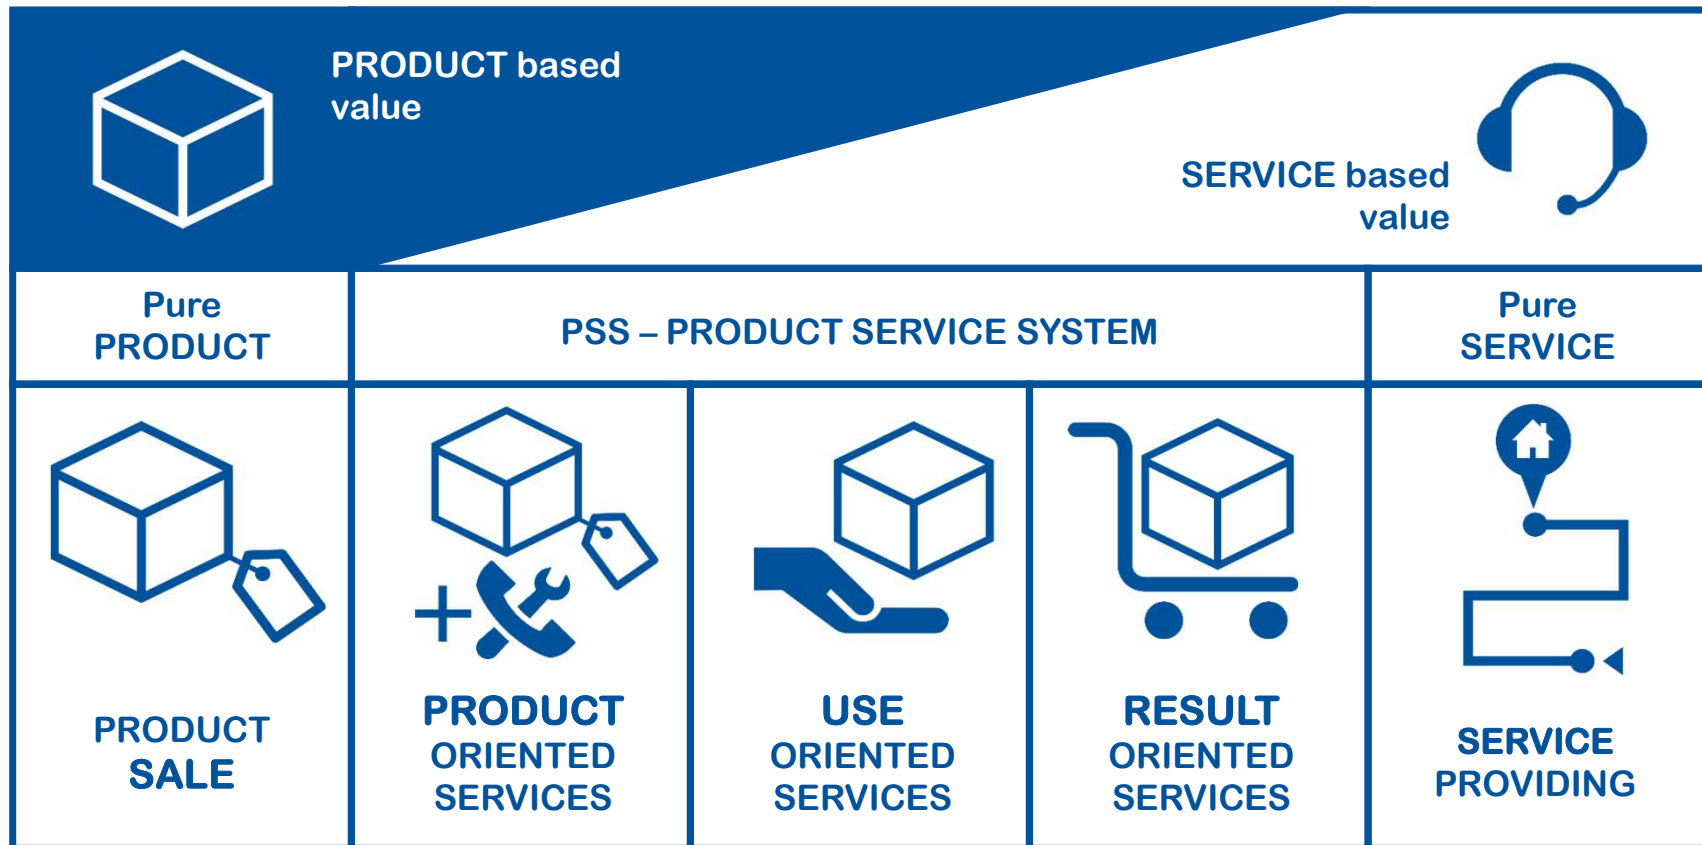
PRODUCT based value

SERVICE based value

| Pure PRODUCT | PSS – PRODUCT SERVICE SYSTEM | | | Pure SERVICE |
|---|---|---|---|---|
| PRODUCT SALE | PRODUCT ORIENTED SERVICES | USE ORIENTED SERVICES | RESULT ORIENTED SERVICES | SERVICE PROVIDING |